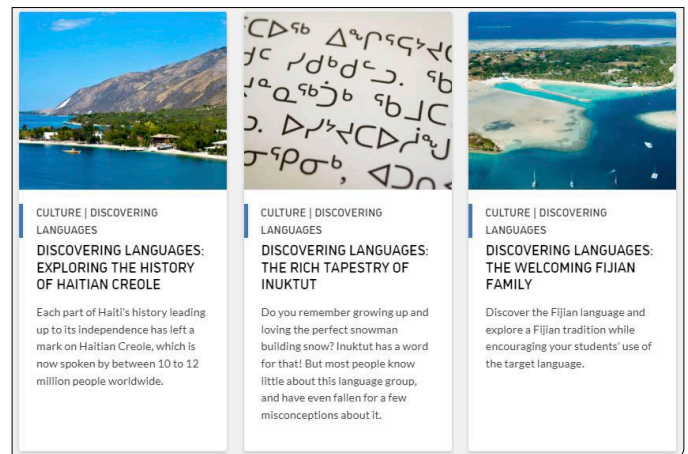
CULTURE | DISCOVERING LANGUAGES

DISCOVERING LANGUAGES: EXPLORING THE HISTORY OF HAITIAN CREOLE

Each part of Haiti's history leading up to its independence has left a mark on Haitian Creole, which is now spoken by between 10 to 12 million people worldwide.

CULTURE | DISCOVERING LANGUAGES

DISCOVERING LANGUAGES: THE RICH TAPESTRY OF INUKTUT

Do you remember growing up and loving the perfect snowman building snow? Inuktut has a word for that! But most people know little about this language group, and have even fallen for a few misconceptions about it.

CULTURE | DISCOVERING LANGUAGES

DISCOVERING LANGUAGES: THE WELCOMING FIJIAN FAMILY

Discover the Fijian language and explore a Fijian tradition while encouraging your students' use of the target language.